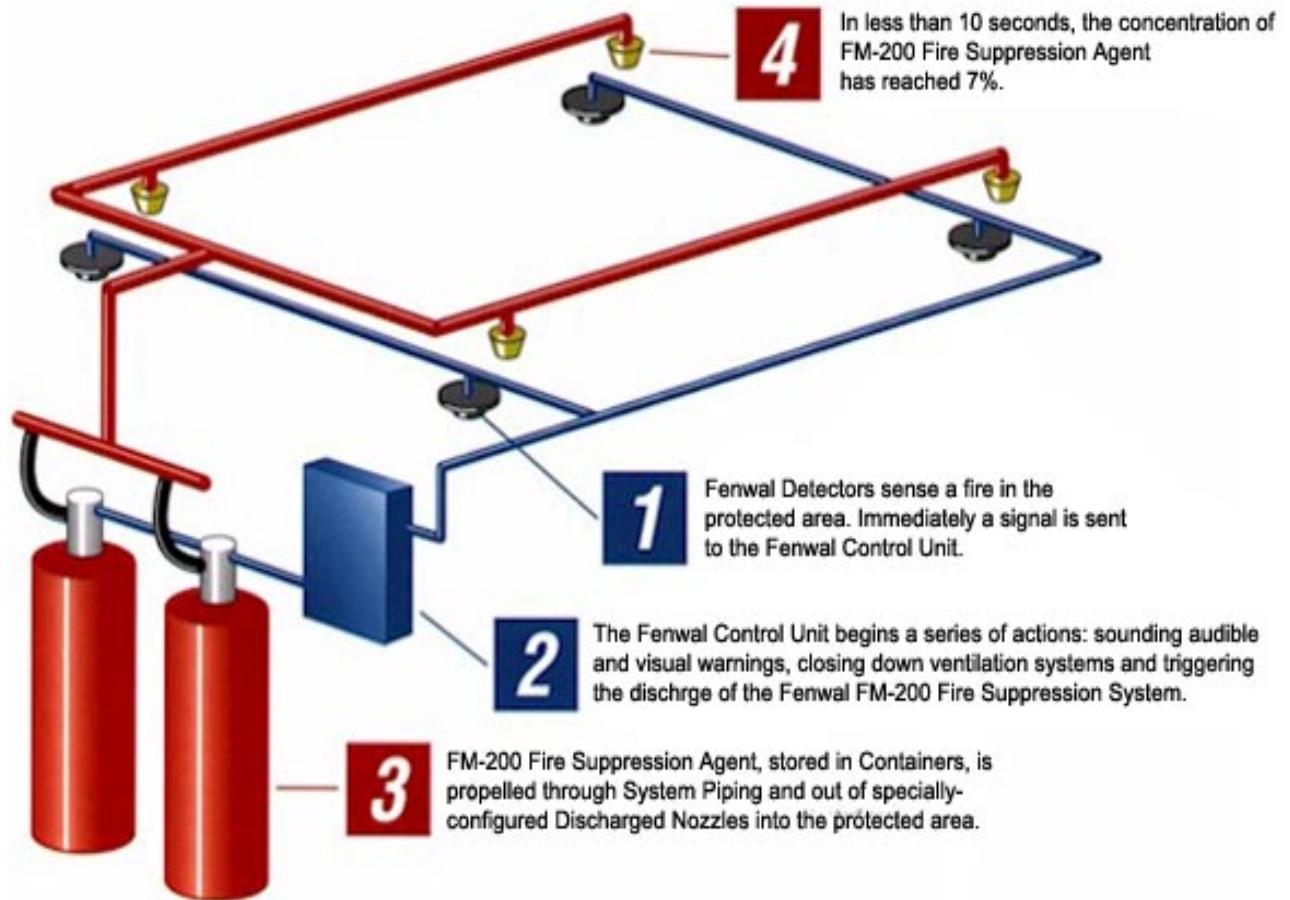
4

In less than 10 seconds, the concentration of FM-200 Fire Suppression Agent has reached 7%.

1

Fenwal Detectors sense a fire in the protected area. Immediately a signal is sent to the Fenwal Control Unit.

2

The Fenwal Control Unit begins a series of actions: sounding audible and visual warnings, closing down ventilation systems and triggering the dischrge of the Fenwal FM-200 Fire Suppression System.

3

FM-200 Fire Suppression Agent, stored in Containers, is propelled through System Piping and out of specially-configured Discharged Nozzles into the protected area.